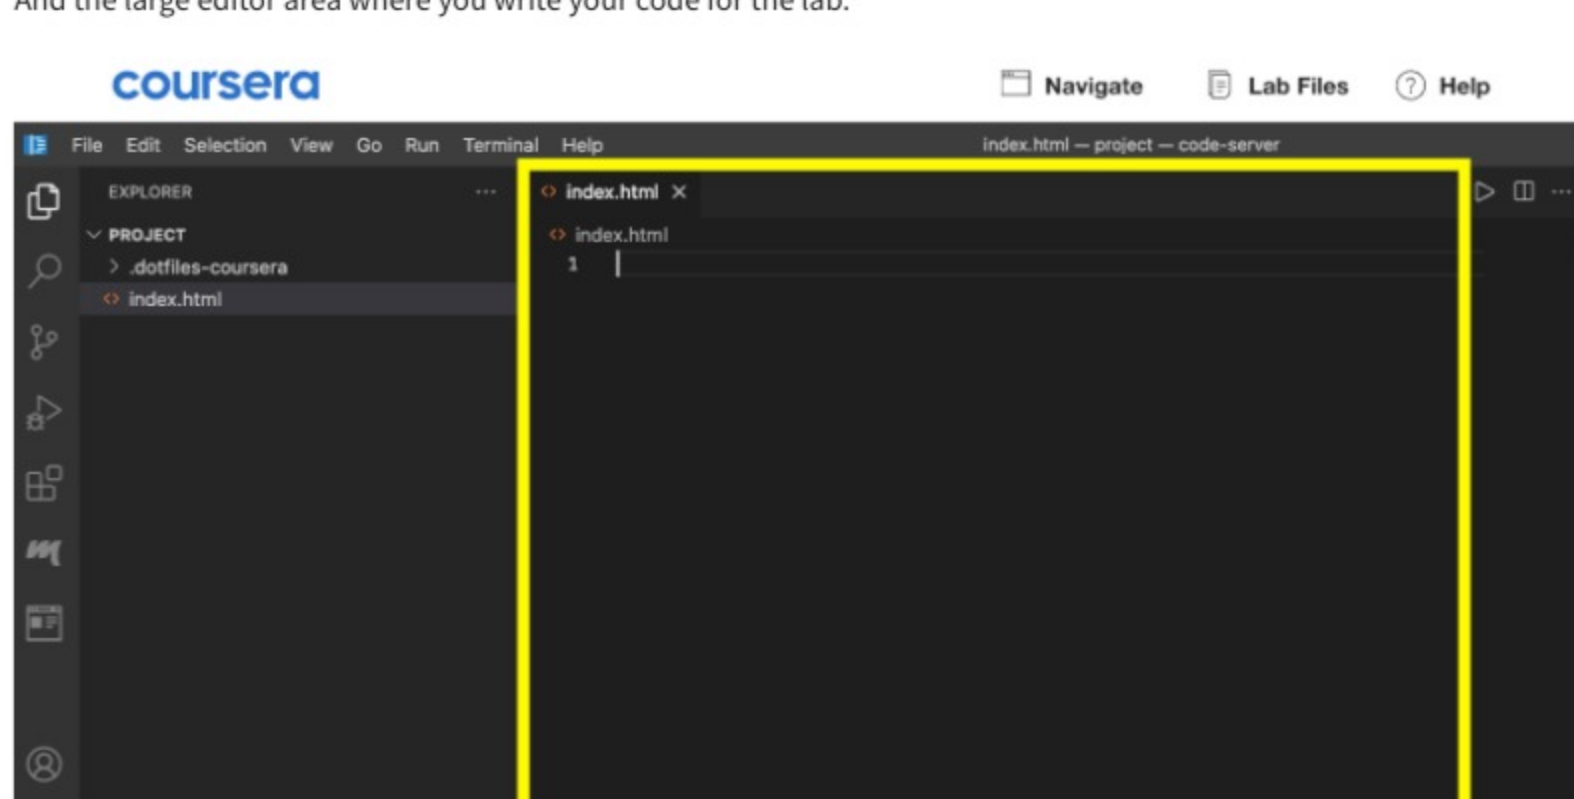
And the large editor area where you write your code for the lab.

coursera

Navigate Lab Files Help

File Edit Selection View Go Run Terminal Help

index.html — project — code-server

EXPLORER ···

PROJECT

.dotfiles-coursera

index.html

index.html ×

index.html

1